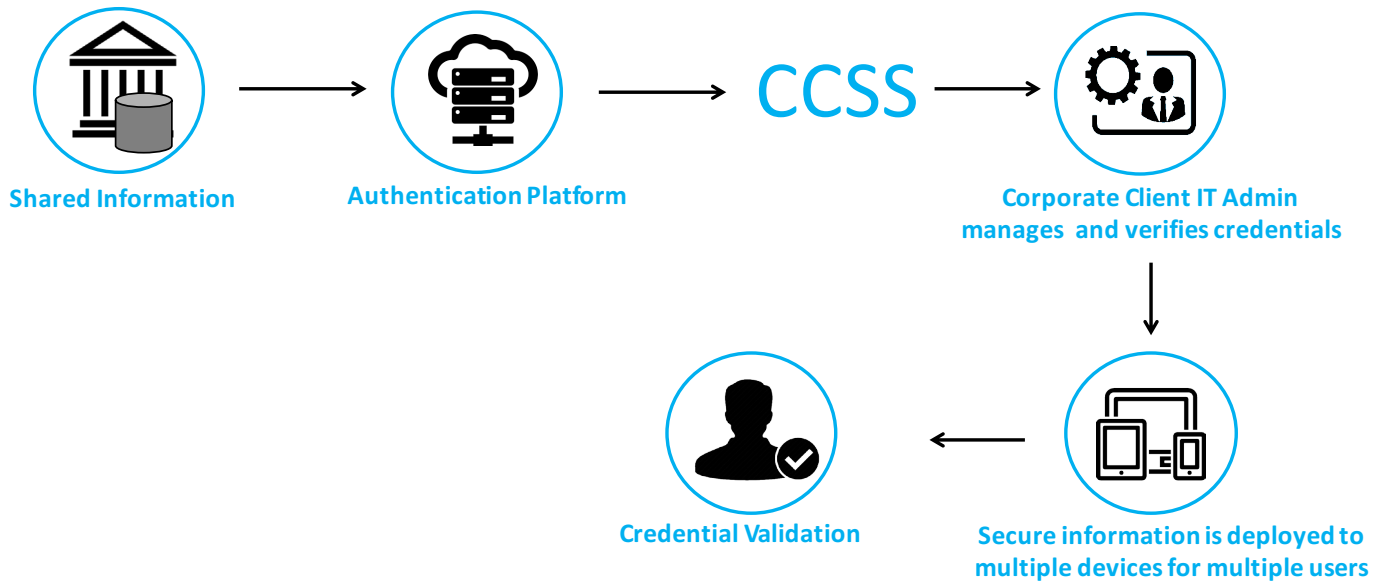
Shared Information

Authentication Platform

CCSS

Corporate Client IT Admin manages and verifies credentials

Secure information is deployed to multiple devices for multiple users

Credential Validation